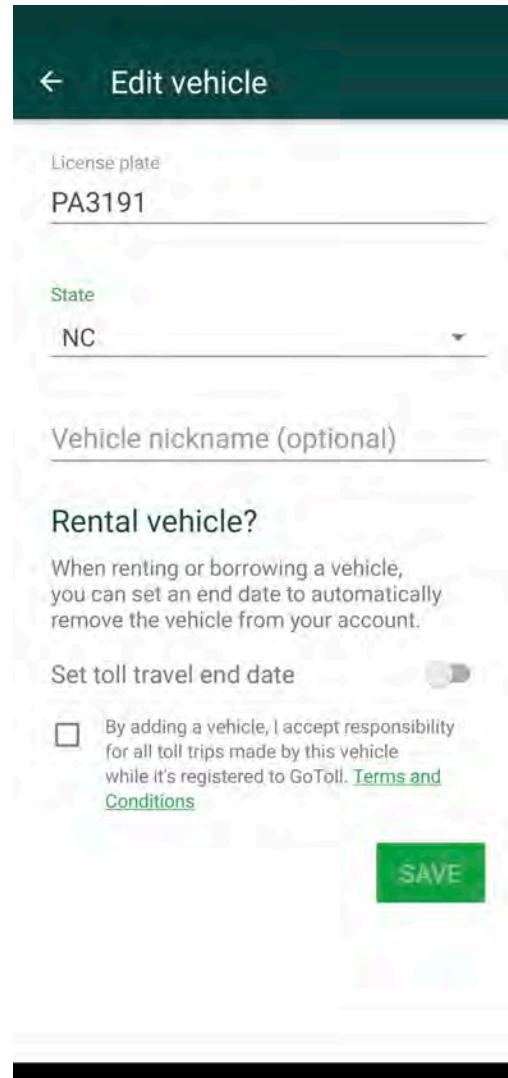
← Edit vehicle

License plate
PA3191

State
NC

Vehicle nickname (optional)

Rental vehicle?

When renting or borrowing a vehicle, you can set an end date to automatically remove the vehicle from your account.

Set toll travel end date

By adding a vehicle, I accept responsibility for all toll trips made by this vehicle while it's registered to GoToll. Terms and Conditions

SAVE